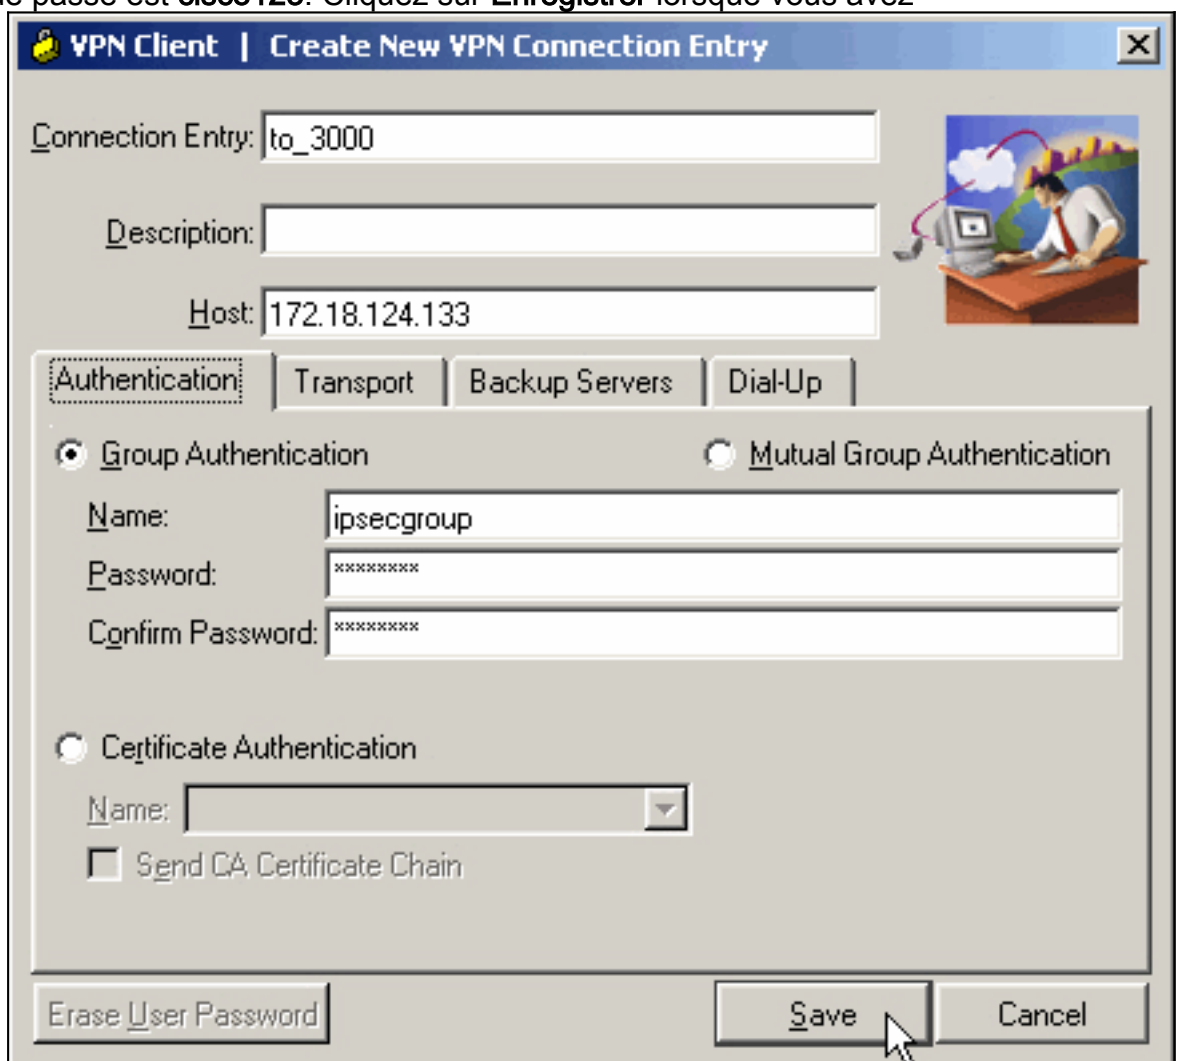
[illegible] passe est cisco123. Cliquez sur Enregistrer lorsque vous avez

VPN Client | Create New VPN Connection Entry

Connection Entry: to_3000

Description:

Host: 172.18.124.133

Authentication | Transport | Backup Servers | Dial-Up

Group Authentication

Mutual Group Authentication

Name: ipsecgroup

Password: ********

Confirm Password: ********

Certificate Authentication

Name:

Send CA Certificate Chain

Erase User Password

Save

Cancel